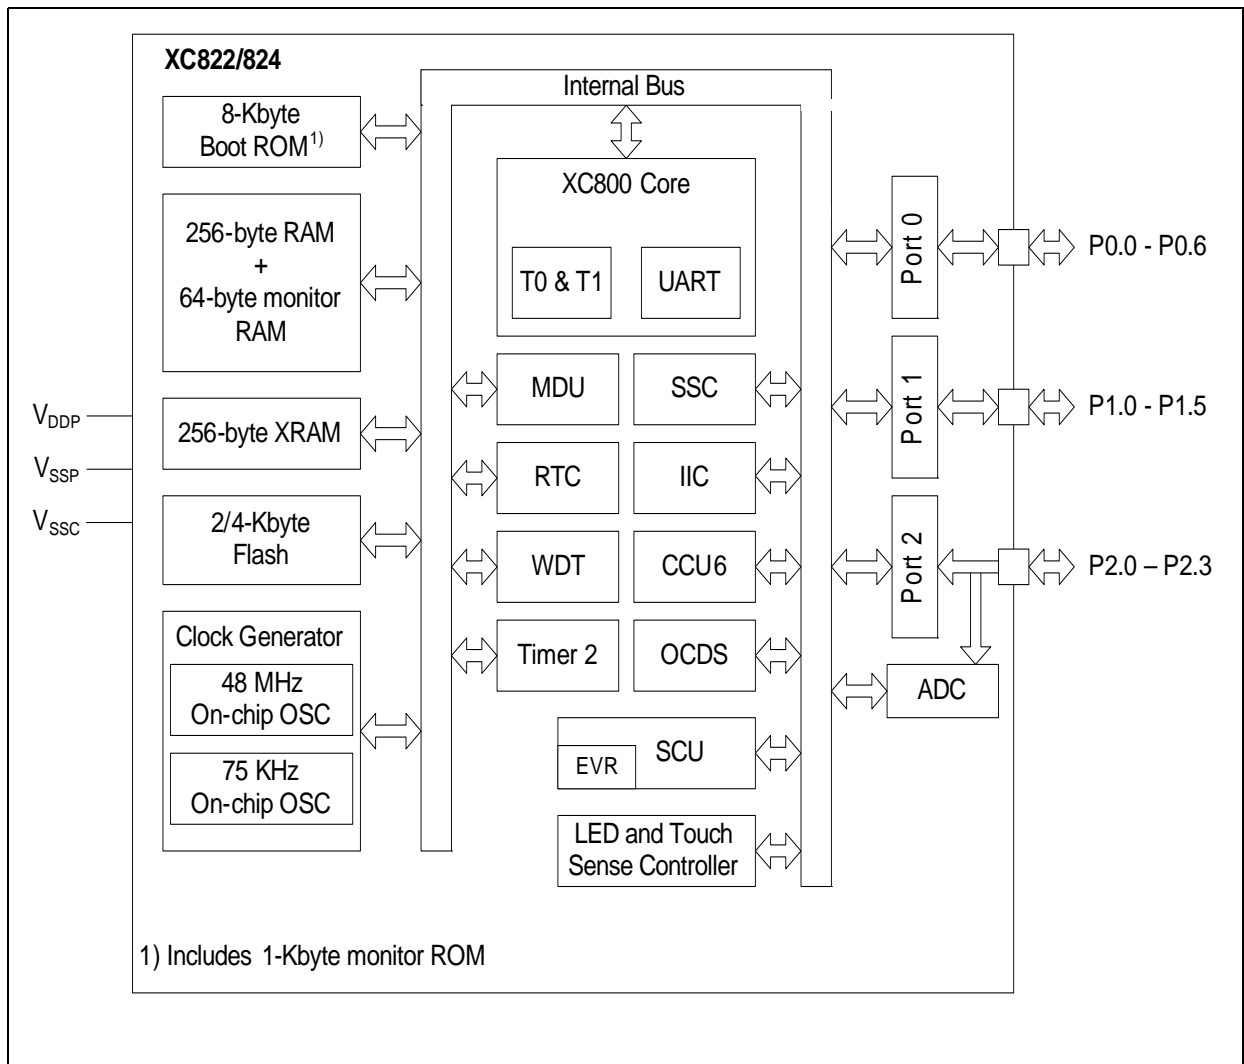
XC822/824

Internal Bus

8-Kbyte Boot ROM$^{1)}$

256-byte RAM + 64-byte monitor RAM

256-byte XRAM

2/4-Kbyte Flash

Clock Generator

48 MHz On-chip OSC

75 KHz On-chip OSC

XC800 Core

T0 & T1

UART

MDU

SSC

RTC

IIC

WDT

CCU6

Timer 2

OCDS

SCU

EVR

LED and Touch Sense Controller

Port 0

Port 1

Port 2

ADC

P0.0 - P0.6

P1.0 - P1.5

P2.0 – P2.3

$V_{DDP}$

$V_{SSP}$

$V_{SSC}$

1) Includes 1-Kbyte monitor ROM